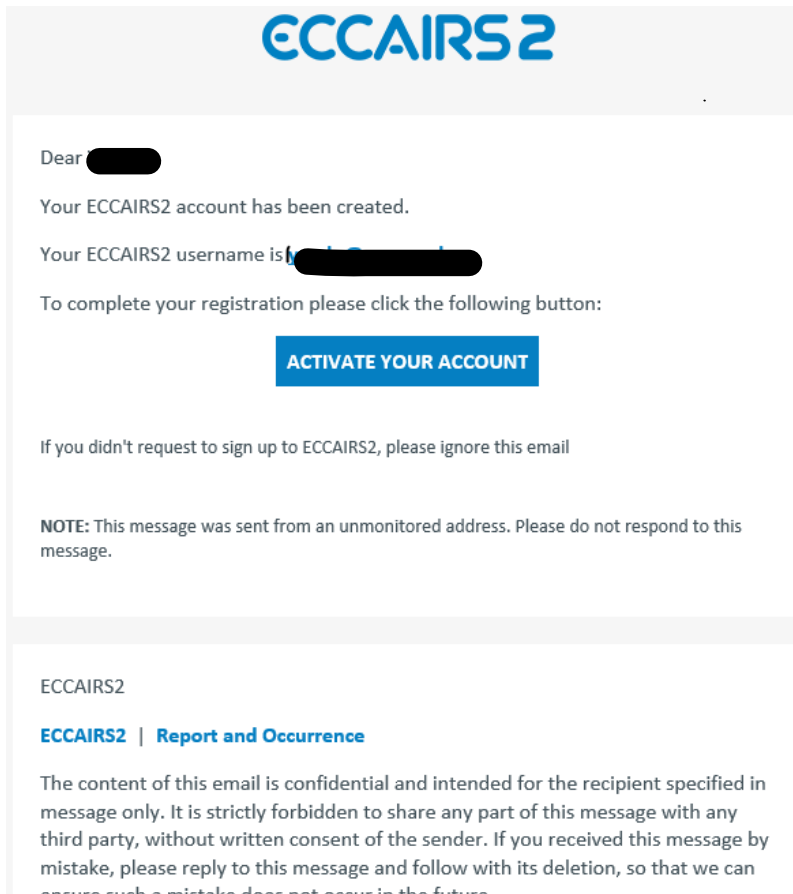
ECCAIRS2

Dear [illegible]

Your ECCAIRS2 account has been created.

Your ECCAIRS2 username is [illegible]

To complete your registration please click the following button:

ACTIVATE YOUR ACCOUNT

If you didn't request to sign up to ECCAIRS2, please ignore this email

NOTE: This message was sent from an unmonitored address. Please do not respond to this message.

ECCAIRS2

ECCAIRS2 | Report and Occurrence

The content of this email is confidential and intended for the recipient specified in message only. It is strictly forbidden to share any part of this message with any third party, without written consent of the sender. If you received this message by mistake, please reply to this message and follow with its deletion, so that we can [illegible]